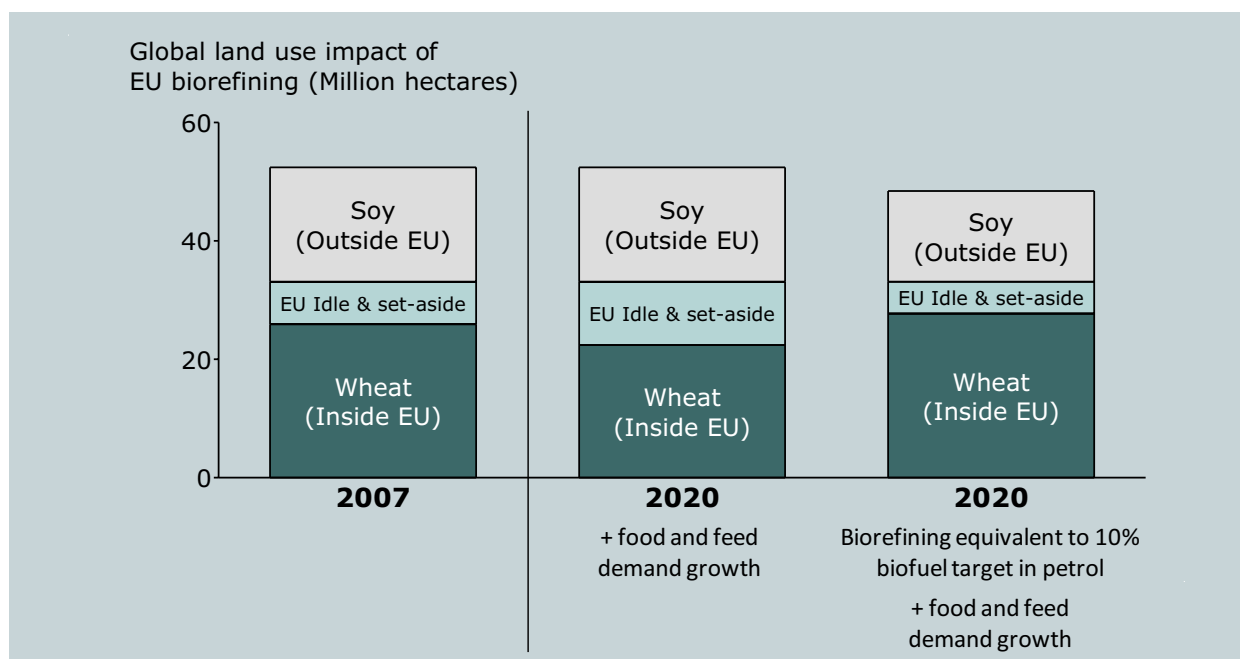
Global land use impact of EU biorefining (Million hectares)

60
40
20
0

Soy (Outside EU)
EU Idle & set-aside
Wheat (Inside EU)

Soy (Outside EU)
EU Idle & set-aside
Wheat (Inside EU)

Soy (Outside EU)
EU Idle & set-aside
Wheat (Inside EU)

2007

2020
+ food and feed demand growth

2020
Biorefining equivalent to 10% biofuel target in petrol
+ food and feed demand growth